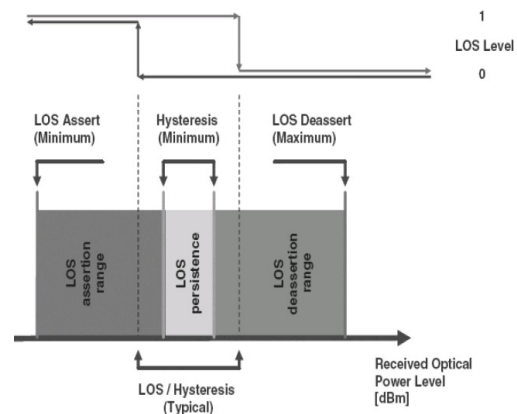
1

LOS Level

0

LOS Assert (Minimum)

Hysteresis (Minimum)

LOS Deassert (Maximum)

LOS assertion range

LOS persistence

LOS deassertion range

LOS / Hysteresis (Typical)

Received Optical Power Level [dBm]